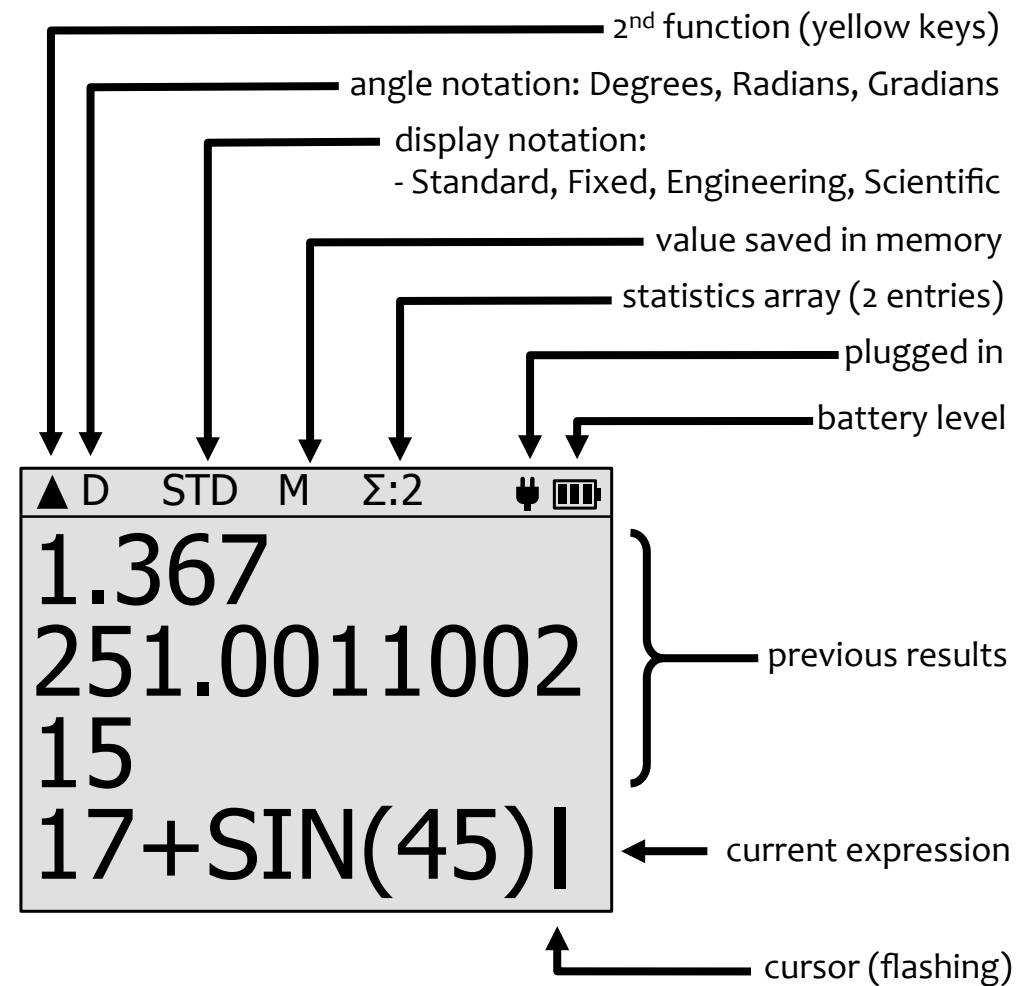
2$^{nd}$ function (yellow keys)

angle notation: Degrees, Radians, Gradians

display notation:
- Standard, Fixed, Engineering, Scientific

value saved in memory

statistics array (2 entries)

plugged in

battery level

▲ D STD M Σ:2

1.367
251.0011002
15
17+SIN(45)

previous results

current expression

cursor (flashing)